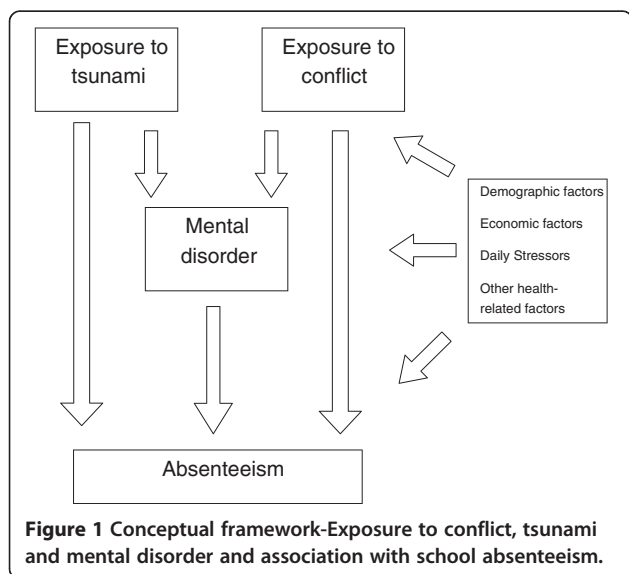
Exposure to tsunami

Exposure to conflict

Mental disorder

Demographic factors

Economic factors

Daily Stressors

Other health-related factors

Absenteeism

**Figure 1** Conceptual framework-Exposure to conflict, tsunami and mental disorder and association with school absenteeism.